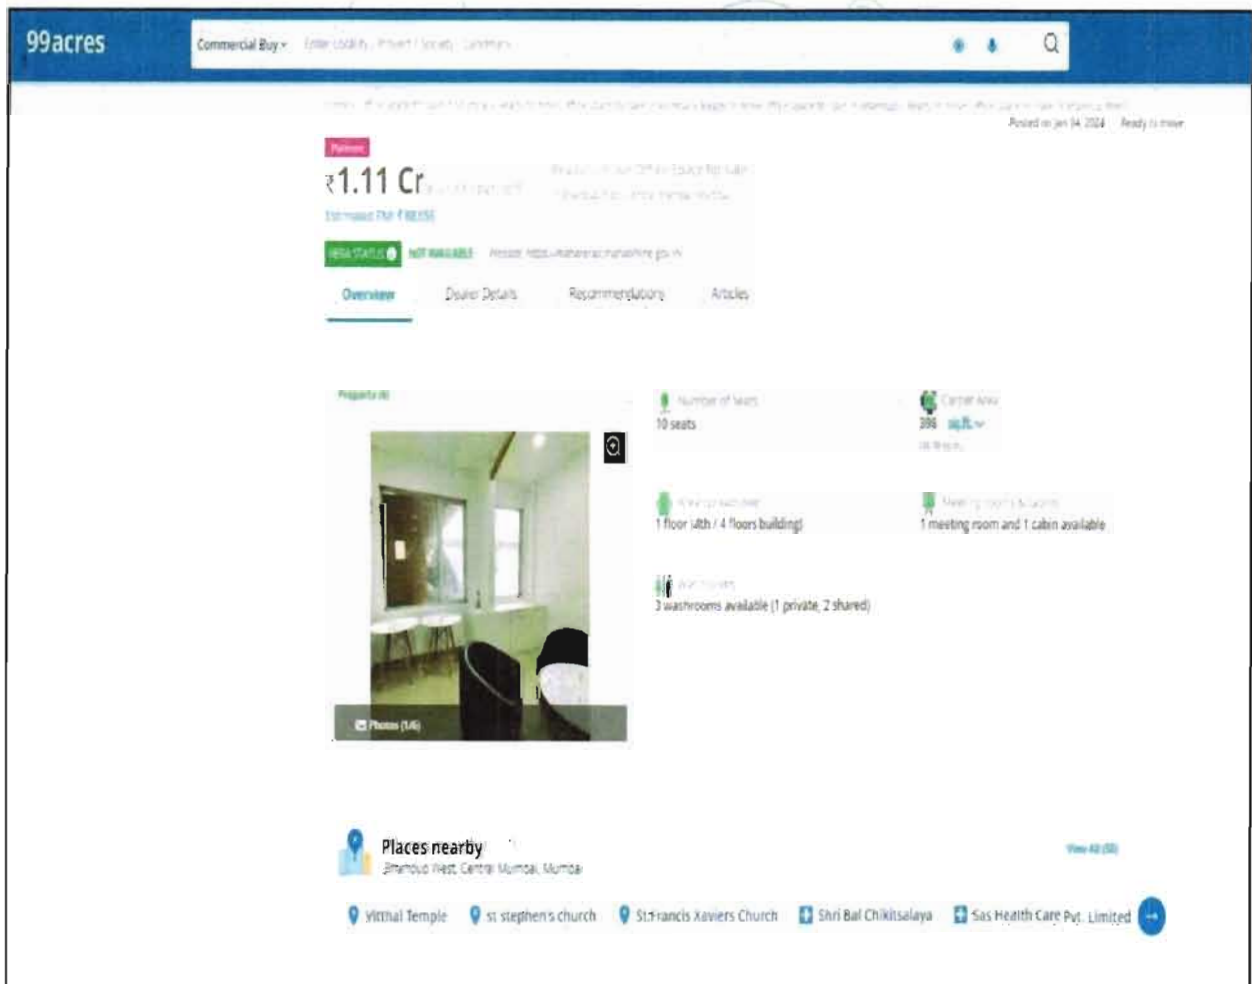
99acres

Commercial Buy

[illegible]

Posted on Jan 04, 2024 Ready to move

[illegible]

₹1.11 Cr

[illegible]

Overview Dealer Details Recommendations Articles

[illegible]

Number of Seats
10 seats

Carpet Area
386 sq.ft.

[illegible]
1 floor (4th / 4 floors building)

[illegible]
1 meeting room and 1 cabin available

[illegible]
3 washrooms available (1 private, 2 shared)

Photos (16)

Places nearby
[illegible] West, Central Mumbai, Mumbai

View All

Vitthal Temple
st stephen's church
St.Francis Xaviers Church
Shri Bal Chikitsalaya
Sas Health Care Pvt. Limited